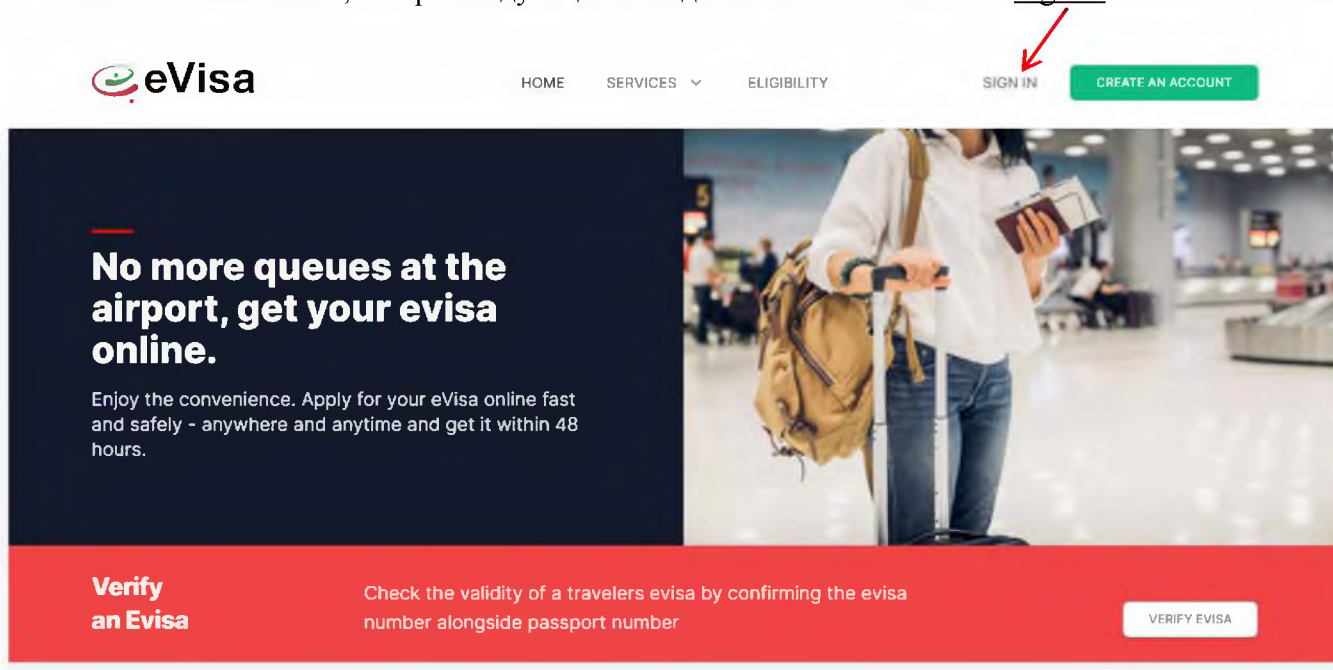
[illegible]

eVisa

HOME SERVICES ELIGIBILITY SIGN IN CREATE AN ACCOUNT

No more queues at the airport, get your evisa online.

Enjoy the convenience. Apply for your eVisa online fast and safely - anywhere and anytime and get it within 48 hours.

Verify an Evisa

Check the validity of a travelers evisa by confirming the evisa number alongside passport number

VERIFY EVISA